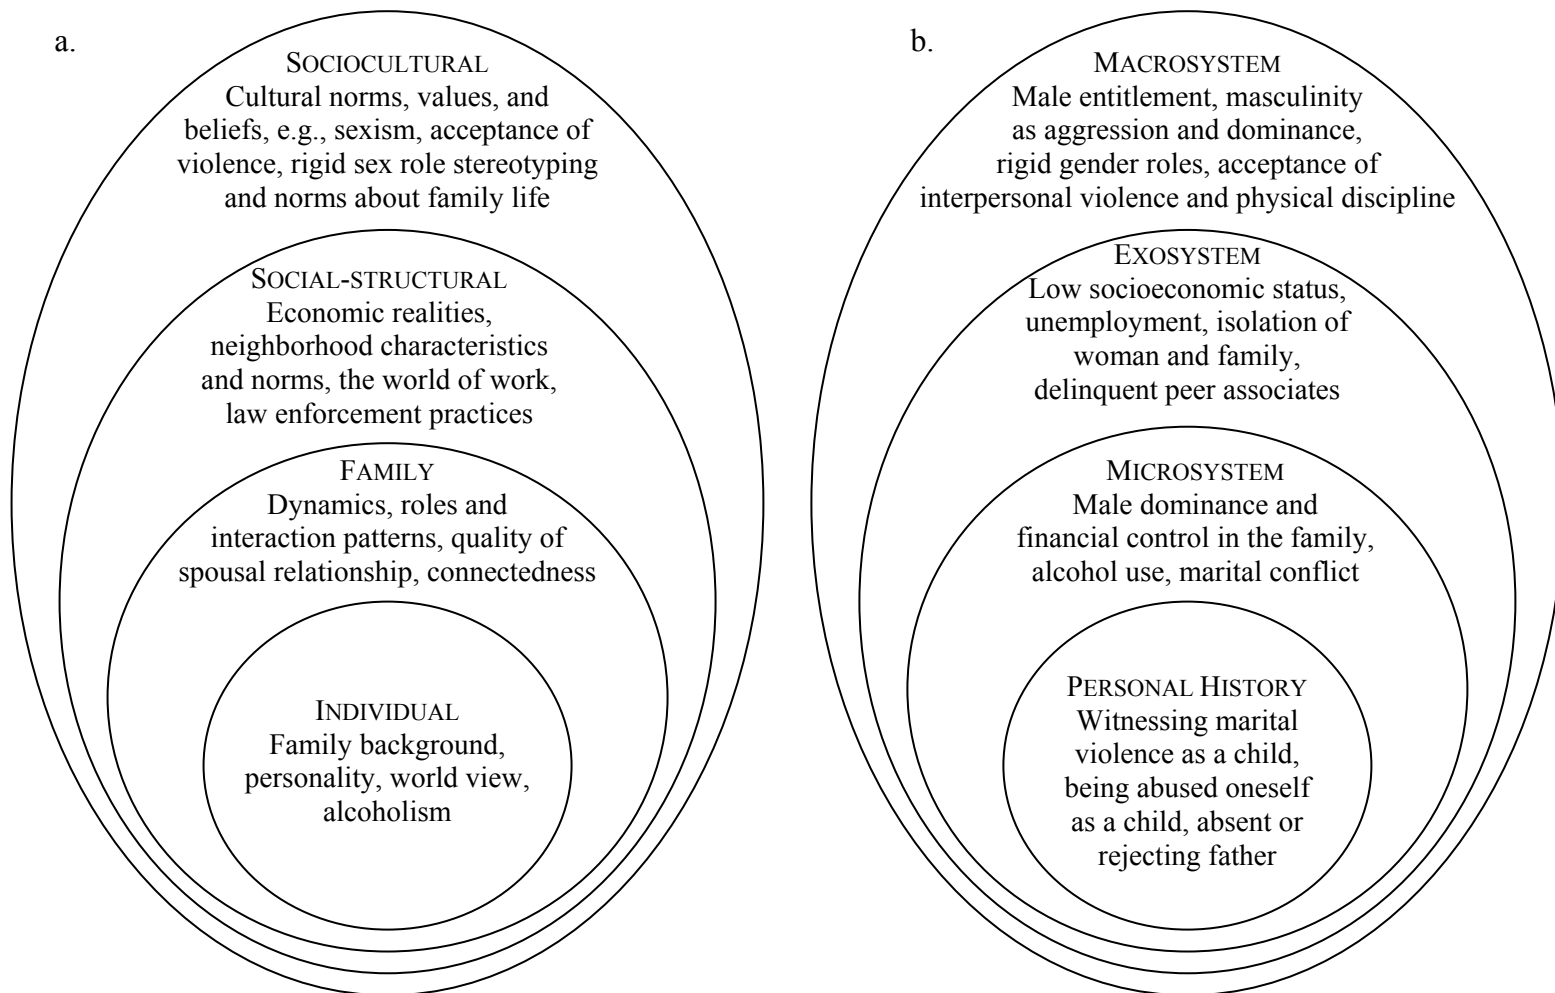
a.

SOCIOCULTURAL
Cultural norms, values, and beliefs, e.g., sexism, acceptance of violence, rigid sex role stereotyping and norms about family life

SOCIAL-STRUCTURAL
Economic realities, neighborhood characteristics and norms, the world of work, law enforcement practices

FAMILY
Dynamics, roles and interaction patterns, quality of spousal relationship, connectedness

INDIVIDUAL
Family background, personality, world view, alcoholism

b.

MACROSYSTEM
Male entitlement, masculinity as aggression and dominance, rigid gender roles, acceptance of interpersonal violence and physical discipline

EXOSYSTEM
Low socioeconomic status, unemployment, isolation of woman and family, delinquent peer associates

MICROSYSTEM
Male dominance and financial control in the family, alcohol use, marital conflict

PERSONAL HISTORY
Witnessing marital violence as a child, being abused oneself as a child, absent or rejecting father